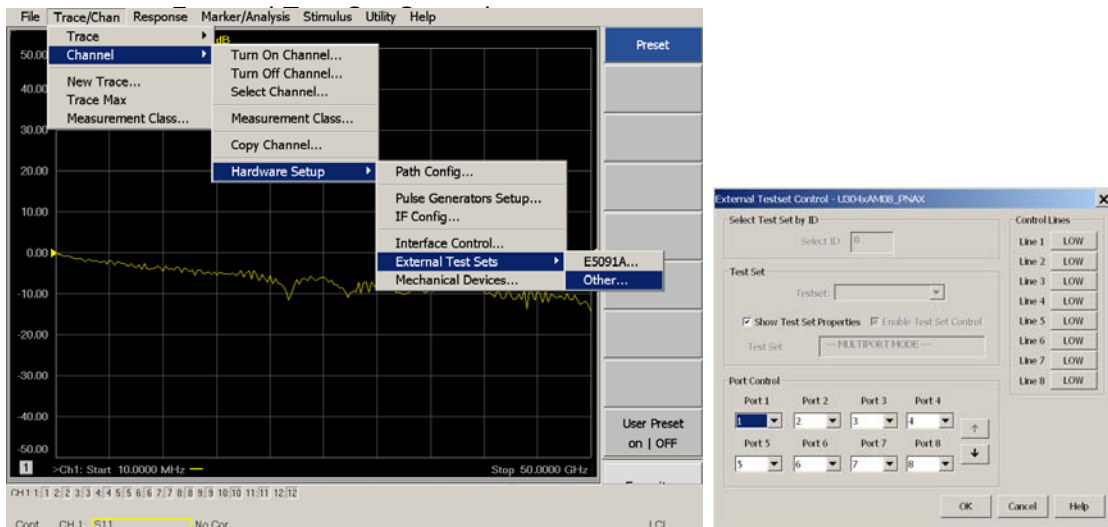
File Trace/Chan Response Marker/Analysis Stimulus Utility Help

Trace
Channel
New Trace...
Trace Max
Measurement Class...

Turn On Channel...
Turn Off Channel...
Select Channel...
Measurement Class...
Copy Channel...
Hardware Setup

Path Config...
Pulse Generators Setup...
IF Config...
Interface Control...
External Test Sets
Mechanical Devices...

E5091A...
Other...

dB

50.00
40.00
30.00
20.00
10.00
0.00
-10.00
-20.00
-30.00
-40.00
-50.00

1 >Ch1: Start 10.0000 MHz Stop 50.0000 GHz

CH1:1 2 3 4 5 6 7 8 9 10 11 12

Cont. CH 1: S11 No Cor LCL

Preset

User Preset
on | OFF

External Testset Control - U304xAM08_PNAX

Select Test Set by ID
Select ID: 0

Test Set
Testset:
Show Test Set Properties Enable Test Set Control
Test Set: --- MULTIPORT MODE ---

Port Control
Port 1 Port 2 Port 3 Port 4
1 2 3 4
Port 5 Port 6 Port 7 Port 8
5 6 7 8

Control Lines
Line 1 LOW
Line 2 LOW
Line 3 LOW
Line 4 LOW
Line 5 LOW
Line 6 LOW
Line 7 LOW
Line 8 LOW

OK Cancel Help